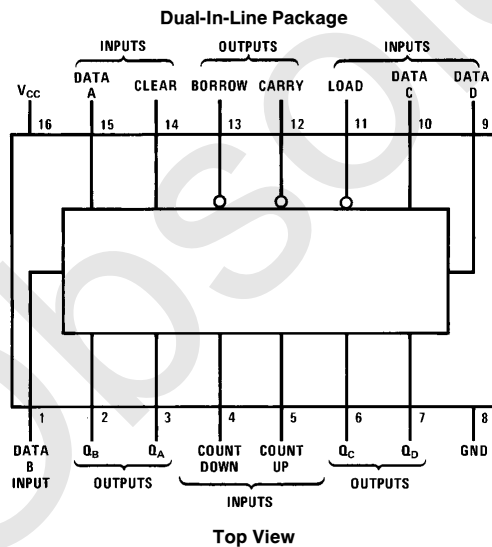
Dual-In-Line Package

INPUTS

OUTPUTS

INPUTS

$V_{CC}$

DATA A

CLEAR

BORROW

CARRY

LOAD

DATA C

DATA D

16

15

14

13

12

11

10

9

1

2

3

4

5

6

7

8

DATA B INPUT

$Q_B$

$Q_A$

COUNT DOWN

COUNT UP

$Q_C$

$Q_D$

GND

OUTPUTS

INPUTS

OUTPUTS

Top View